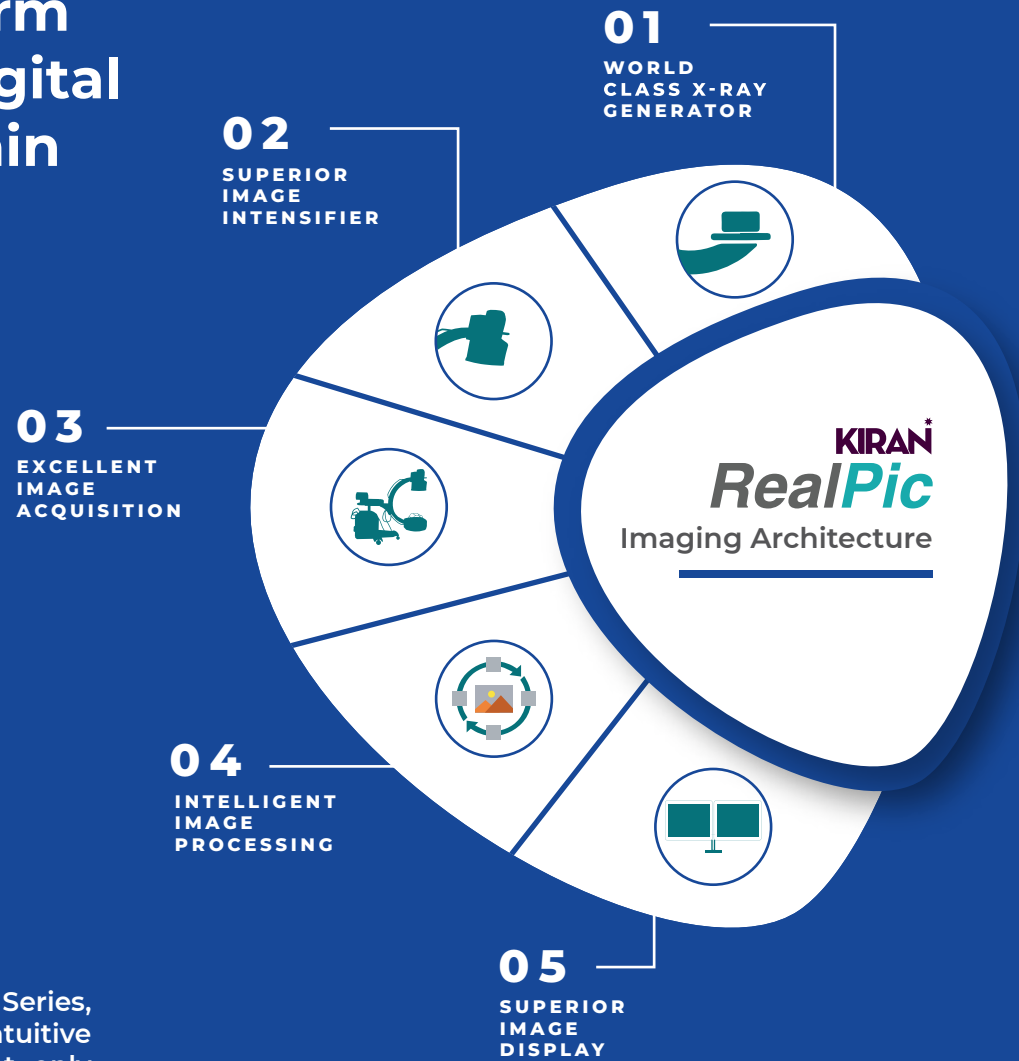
rm
gital
in

01
WORLD CLASS X-RAY GENERATOR

02
SUPERIOR IMAGE INTENSIFIER

03
EXCELLENT IMAGE ACQUISITION

KIRAN
RealPic
Imaging Architecture

04
INTELLIGENT IMAGE PROCESSING

05
SUPERIOR IMAGE DISPLAY

Series,
tuitive
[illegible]